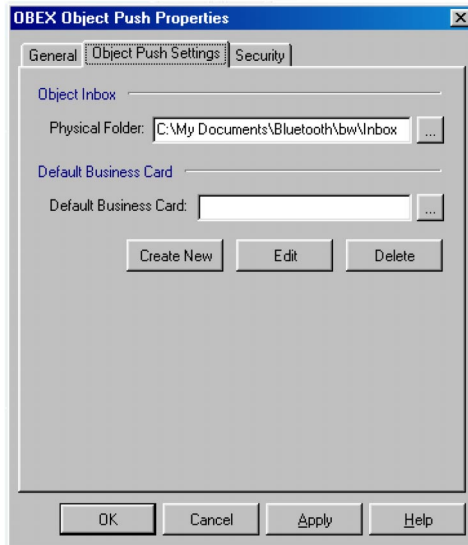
OBEX Object Push Properties

General | Object Push Settings | Security

Object Inbox

Physical Folder: C:\My Documents\Bluetooth\bw\Inbox ...

Default Business Card

Default Business Card: ...

Create New | Edit | Delete

OK | Cancel | Apply | Help